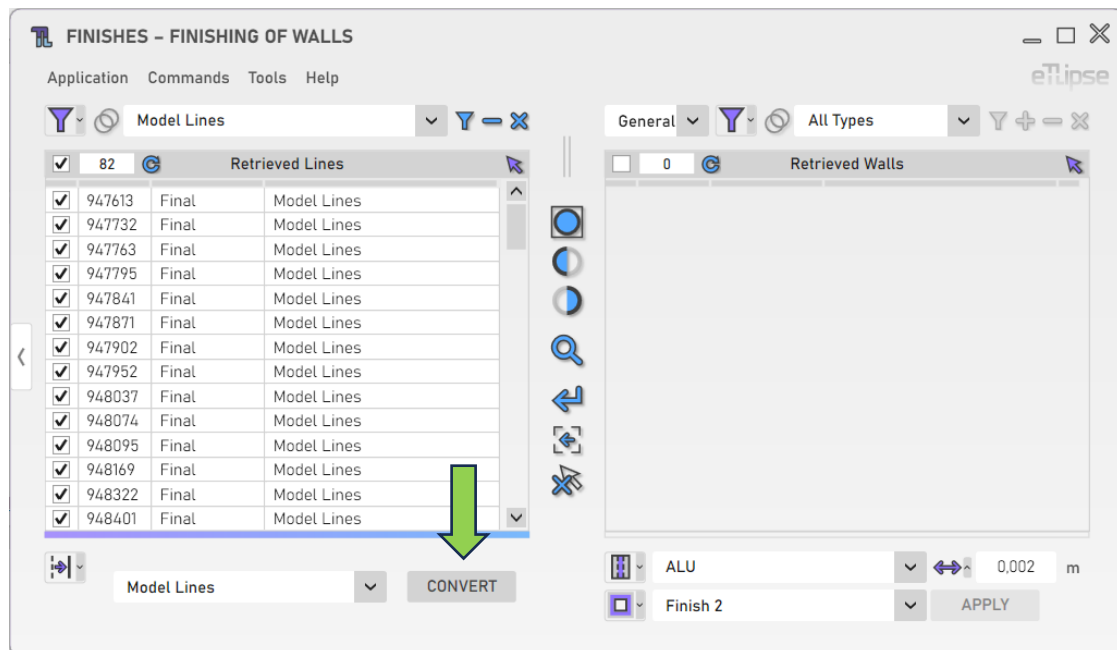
FINISHES – FINISHING OF WALLS

Application Commands Tools Help

eTlipse

Model Lines

General

All Types

82 Retrieved Lines

0 Retrieved Walls

| | | | |
|---|---|---|---|
| ✓ | 947613 | Final | Model Lines |
| ✓ | 947732 | Final | Model Lines |
| ✓ | 947763 | Final | Model Lines |
| ✓ | 947795 | Final | Model Lines |
| ✓ | 947841 | Final | Model Lines |
| ✓ | 947871 | Final | Model Lines |
| ✓ | 947902 | Final | Model Lines |
| ✓ | 947952 | Final | Model Lines |
| ✓ | 948037 | Final | Model Lines |
| ✓ | 948074 | Final | Model Lines |
| ✓ | 948095 | Final | Model Lines |
| ✓ | 948169 | Final | Model Lines |
| ✓ | 948322 | Final | Model Lines |
| ✓ | 948401 | Final | Model Lines |

Model Lines

CONVERT

ALU

0,002 m

Finish 2

APPLY